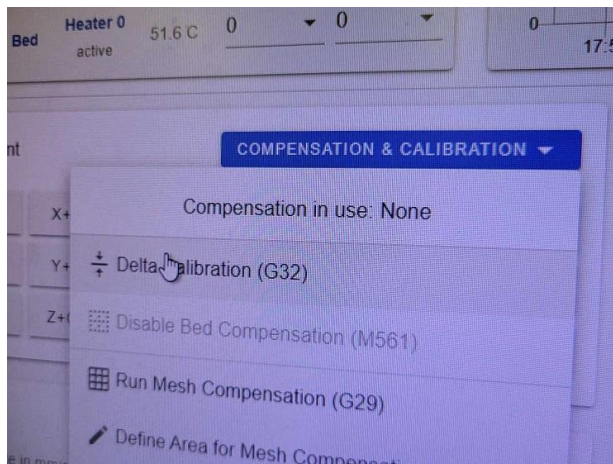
Bed Heater 0 active 51.6 C 0 0

0

17:

nt

COMPENSATION & CALIBRATION

X+

Y+

Z+

Compensation in use: None

Delta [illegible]alibration (G32)

Disable Bed Compensation (M561)

Run Mesh Compensation (G29)

Define Area for Mesh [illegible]

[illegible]